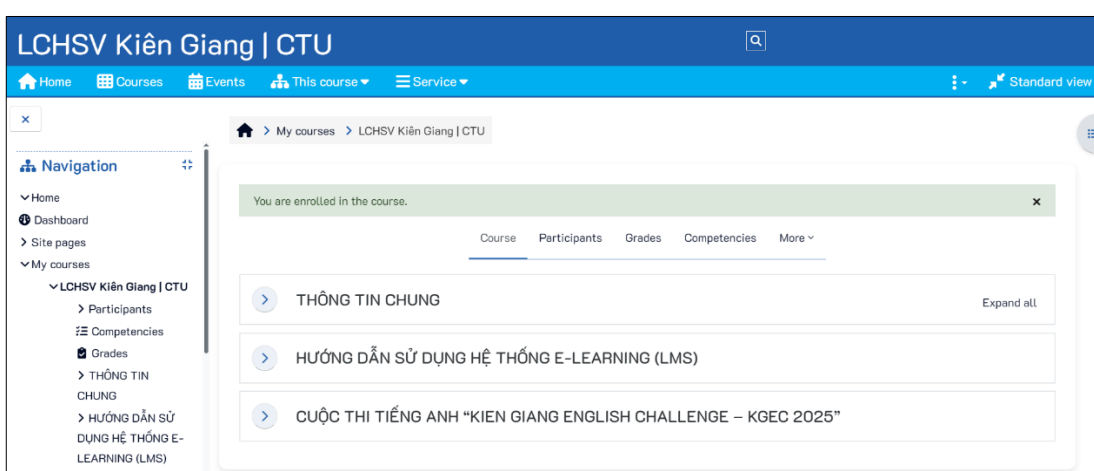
LCHSV Kiên Giang | CTU

Home Courses Events This course Service Standard view

×

Navigation

Home
Dashboard
Site pages
My courses
LCHSV Kiên Giang | CTU
Participants
Competencies
Grades
THÔNG TIN CHUNG
HƯỚNG DẪN SỬ DỤNG HỆ THỐNG E-LEARNING (LMS)

My courses > LCHSV Kiên Giang | CTU

You are enrolled in the course. ×

Course Participants Grades Competencies More

THÔNG TIN CHUNG Expand all

HƯỚNG DẪN SỬ DỤNG HỆ THỐNG E-LEARNING (LMS)

CUỘC THI TIẾNG ANH "KIEN GIANG ENGLISH CHALLENGE – KGEC 2025"